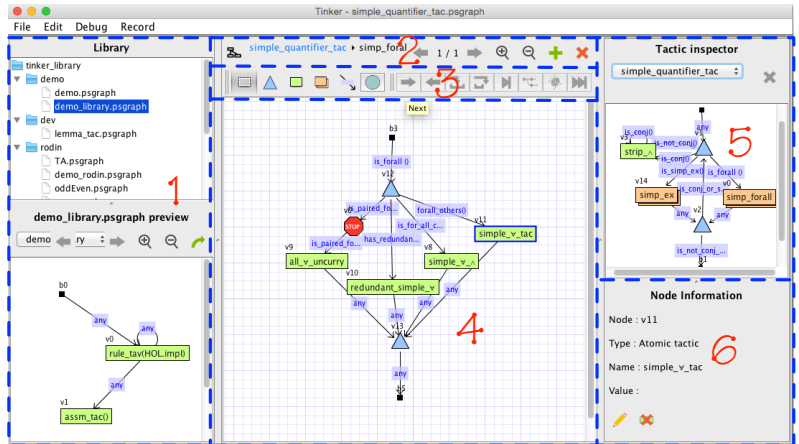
Tinker - simple_quantifier_tac.psgraph

File Edit Debug Record

Library

tinker_library
demo
demo.psgraph
demo_library.psgraph
dev
lemma_tac.psgraph
rodin
TA.psgraph
demo_rodin.psgraph
oddEven.psgraph

1

demo_library.psgraph preview

demo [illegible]ry

b0
any
any
v0
rule_tac(HOL.impI)
any
v1
assm_tac()

simple_quantifier_tac › simp_forall

1 / 1

2

3

Next

b3
is_forall ()
v12
is_paired_fo...
forall_others()
v6
STOP
is_for_all_c...
v11
has_redundan...
simple_∨_tac
is_paired_fo...
v9
v8
all_∨_uncurry
simple_∨_∧
v10
redundant_simple_∨
any
any
any
any
any
v13
any
b5

4

Tactic inspector

simple_quantifier_tac

any
is_conj()
v3
is_not_conj()
strip_
is_conj()
is_simp_ex()
is_forall ()
v14
is_conj_or_s...
v0
simp_ex
simp_forall
v2
any
any
any
is_not_conj_...
b1

5

Node Information

Node : v11

Type : Atomic tactic

Name : simple_∨_tac

Value :

6